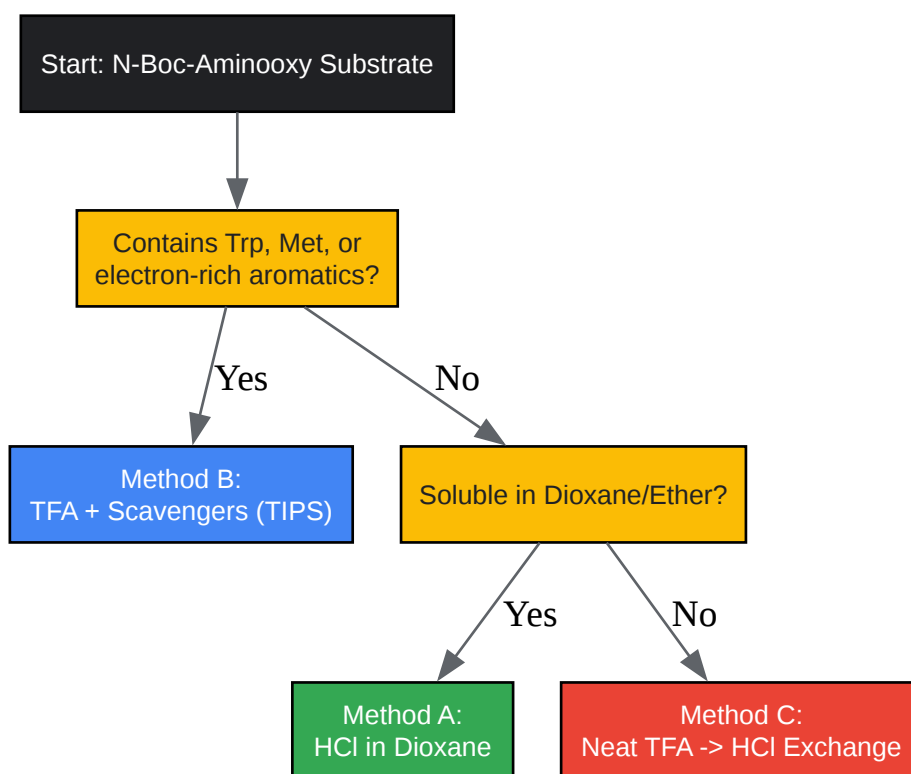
Start: N-Boc-Aminooxy Substrate

Contains Trp, Met, or electron-rich aromatics?

Yes

No

Method B:
TFA + Scavengers (TIPS)

Soluble in Dioxane/Ether?

Yes

No

Method A:
HCl in Dioxane

Method C:
Neat TFA -> HCl Exchange